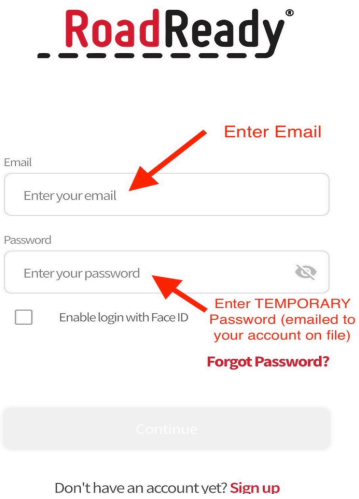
RoadReady®

Enter Email

Email

Enter your email

Password

Enter your password

Enable login with Face ID

Enter TEMPORARY Password (emailed to your account on file)

Forgot Password?

Continue

Don't have an account yet? Sign up